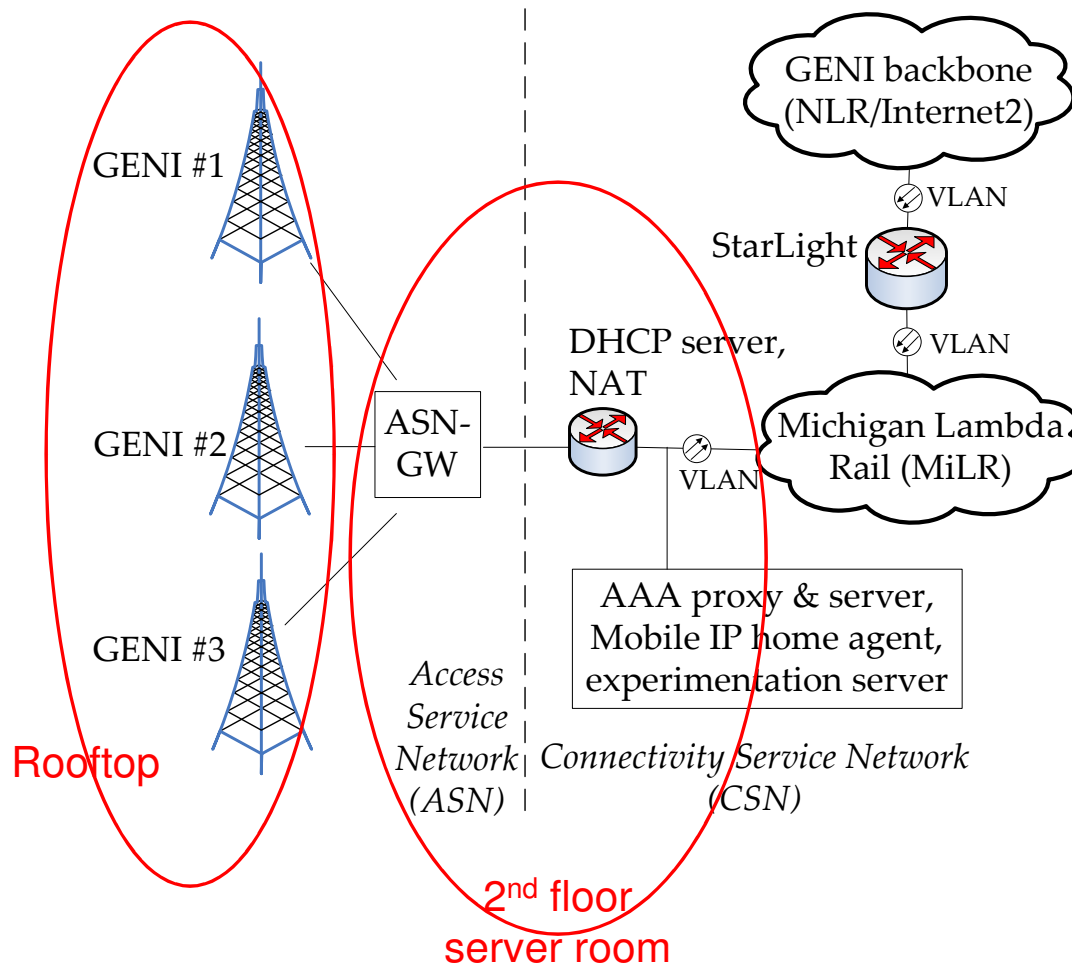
GENI backbone (NLR/Internet2)

VLAN

StarLight

VLAN

GENI #1

DHCP server, NAT

GENI #2

ASN-GW

Michigan Lambda Rail (MiLR)

VLAN

GENI #3

AAA proxy & server, Mobile IP home agent, experimentation server

Access Service Network (ASN)

Connectivity Service Network (CSN)

Rooftop

2$^{nd}$ floor server room